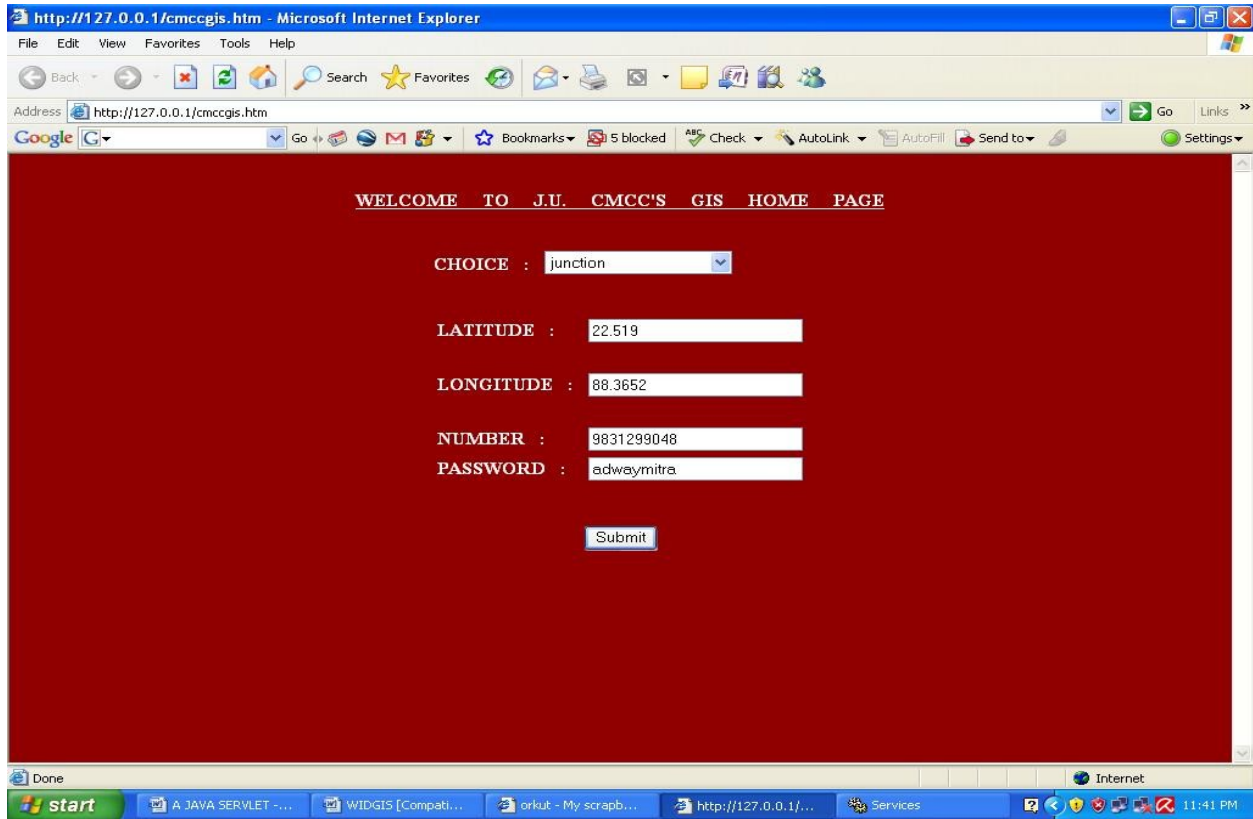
http://127.0.0.1/cmccgis.htm - Microsoft Internet Explorer

File Edit View Favorites Tools Help

Back Search Favorites

Address http://127.0.0.1/cmccgis.htm Go Links

Google G- Go Bookmarks 5 blocked Check AutoLink AutoFill Send to Settings

WELCOME TO J.U. CMCC'S GIS HOME PAGE

CHOICE : junction

LATITUDE : 22.519

LONGITUDE : 88.3652

NUMBER : 9831299048

PASSWORD : adwaymitra

Submit

Done Internet

start A JAVA SERVLET -... WIDGIS [Compati... orkut - My scrapb... http://127.0.0.1/... Services 11:41 PM